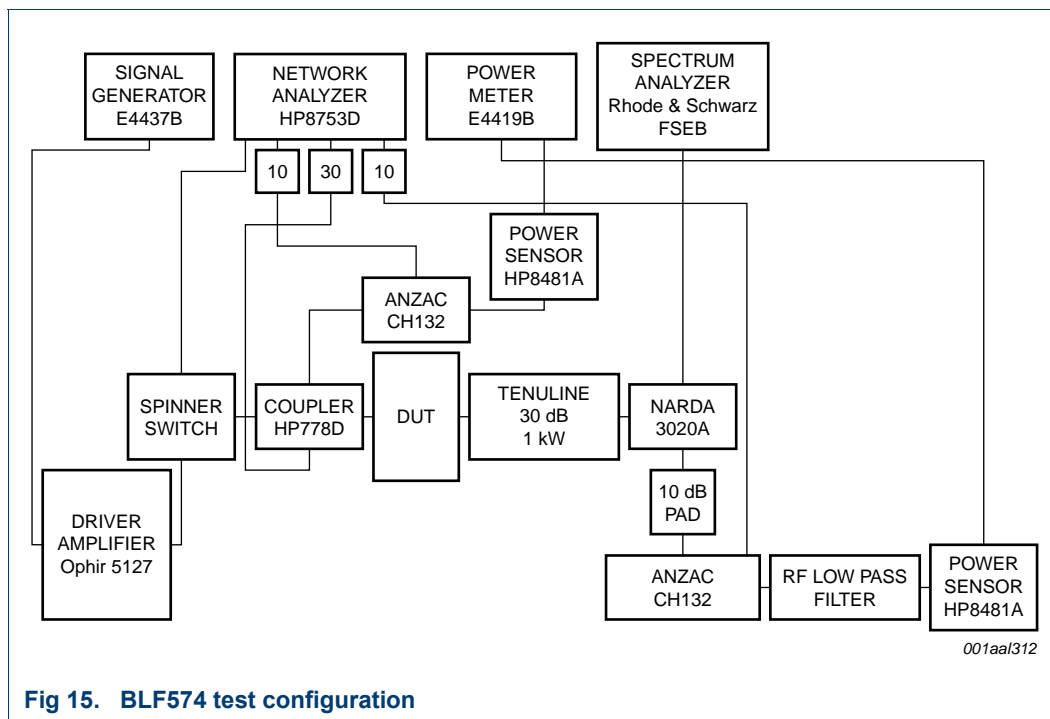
SIGNAL GENERATOR E4437B

NETWORK ANALYZER HP8753D

POWER METER E4419B

SPECTRUM ANALYZER Rhode & Schwarz FSEB

10

30

10

POWER SENSOR HP8481A

ANZAC CH132

SPINNER SWITCH

COUPLER HP778D

DUT

TENULINE 30 dB 1 kW

NARDA 3020A

10 dB PAD

DRIVER AMPLIFIER Ophir 5127

ANZAC CH132

RF LOW PASS FILTER

POWER SENSOR HP8481A

001aal312

Fig 15. BLF574 test configuration